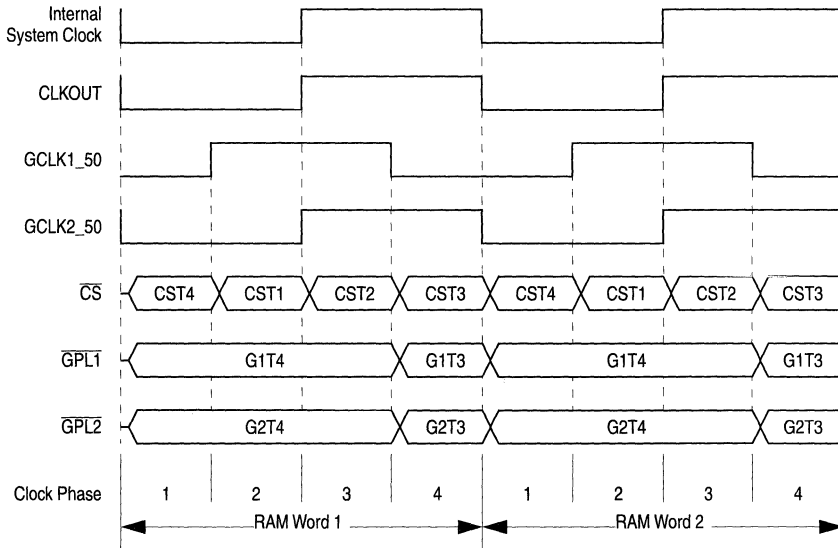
Internal System Clock

CLKOUT

GCLK1_50

GCLK2_50

$\overline{CS}$ CST4 CST1 CST2 CST3 CST4 CST1 CST2 CST3

$\overline{GPL1}$ G1T4 G1T3 G1T4 G1T3

$\overline{GPL2}$ G2T4 G2T3 G2T4 G2T3

Clock Phase 1 2 3 4 1 2 3 4

RAM Word 1

RAM Word 2